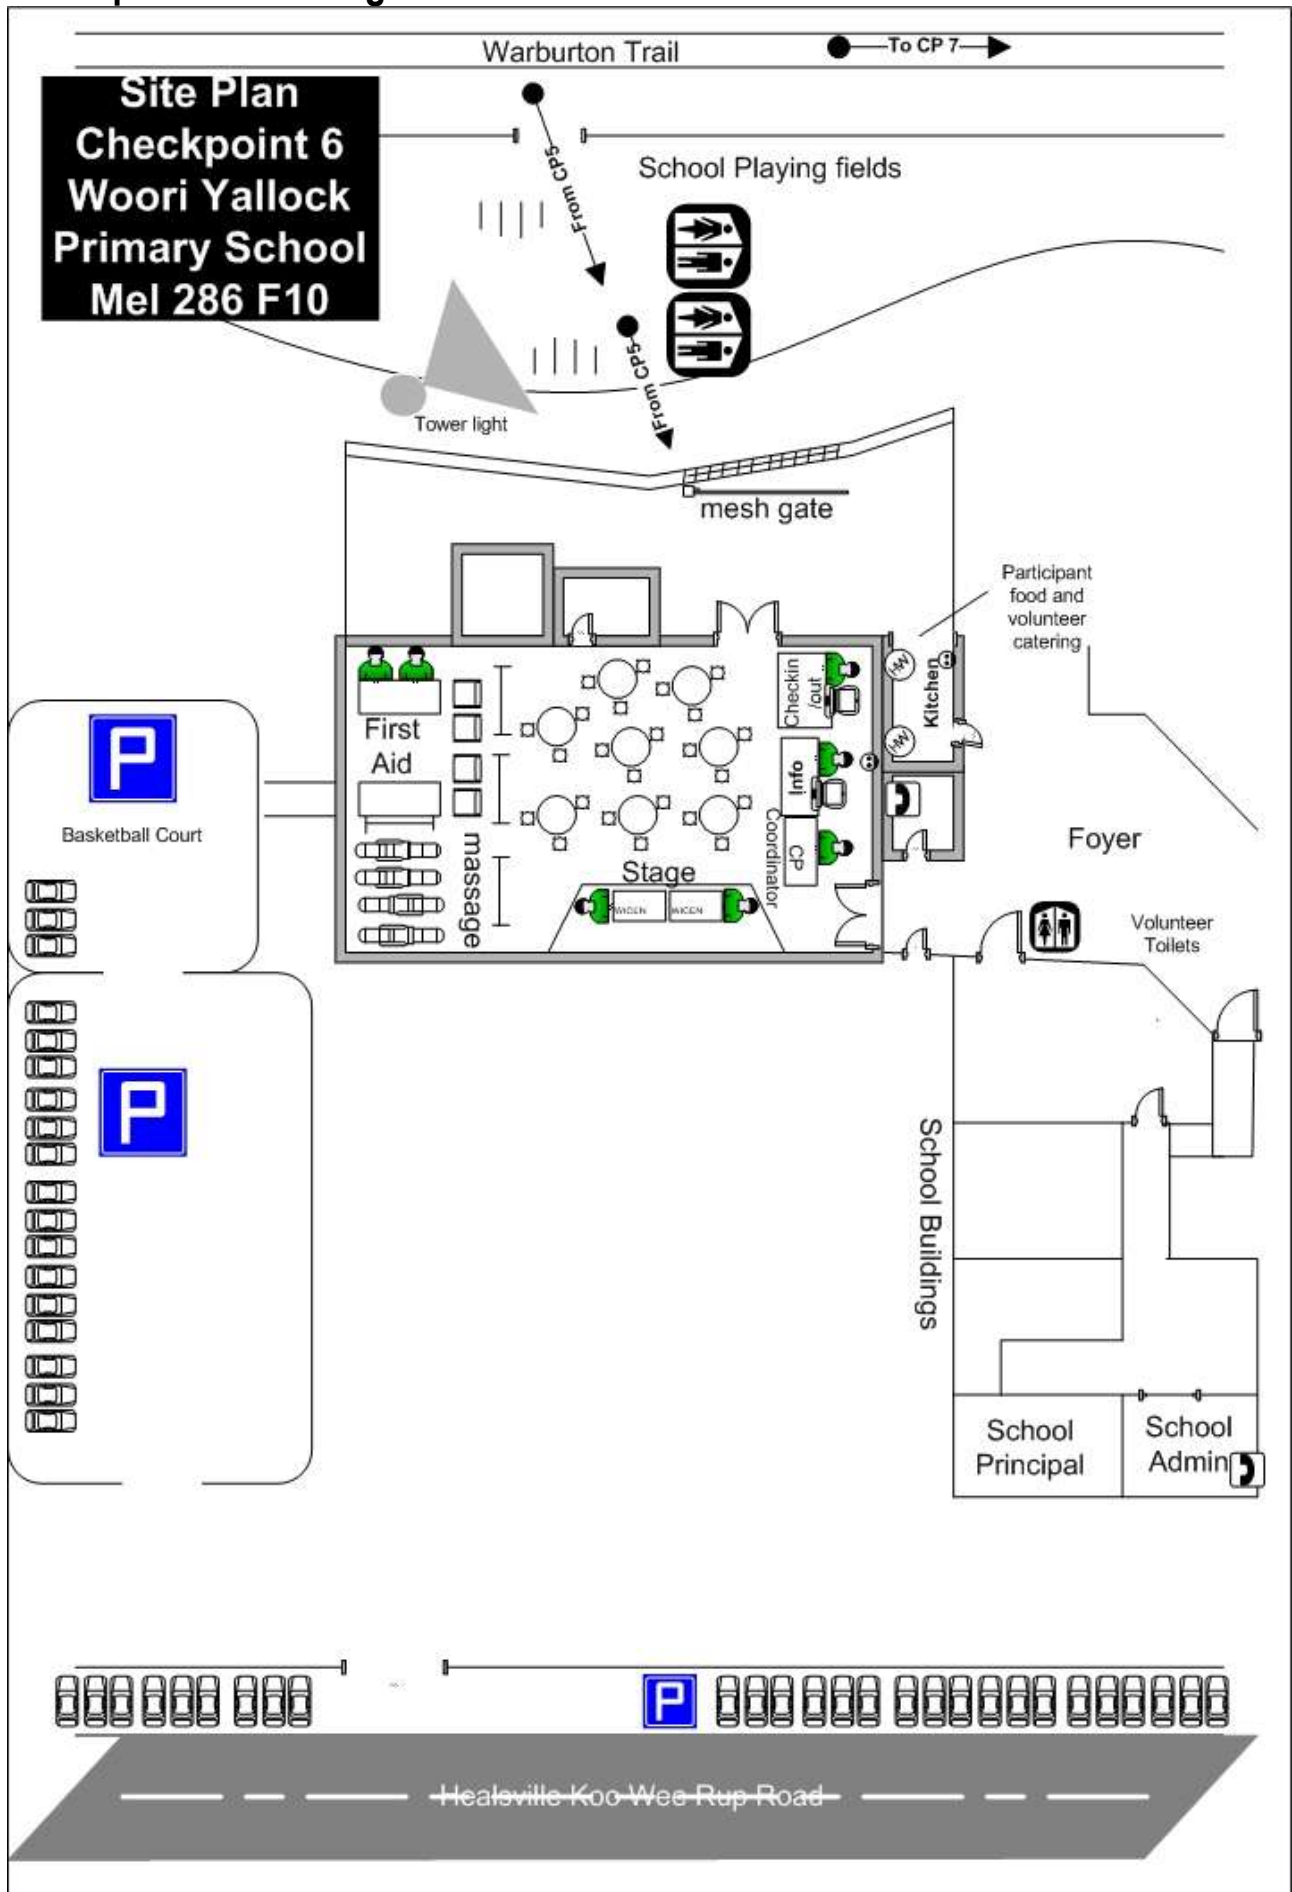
Warburton Trail

To CP 7

Site Plan
Checkpoint 6
Woori Yallock
Primary School
Mel 286 F10

From CP5

School Playing fields

From CP5

Tower light

mesh gate

Participant food and volunteer catering

HW

Kitchen

HW

Checkin /out

Info

CP Coordinator

First Aid

massage

Stage

WICEN

WICEN

P

Basketball Court

Foyer

Volunteer Toilets

P

School Buildings

School Principal

School Admin

P

Healsville Koo Wee Rup Road